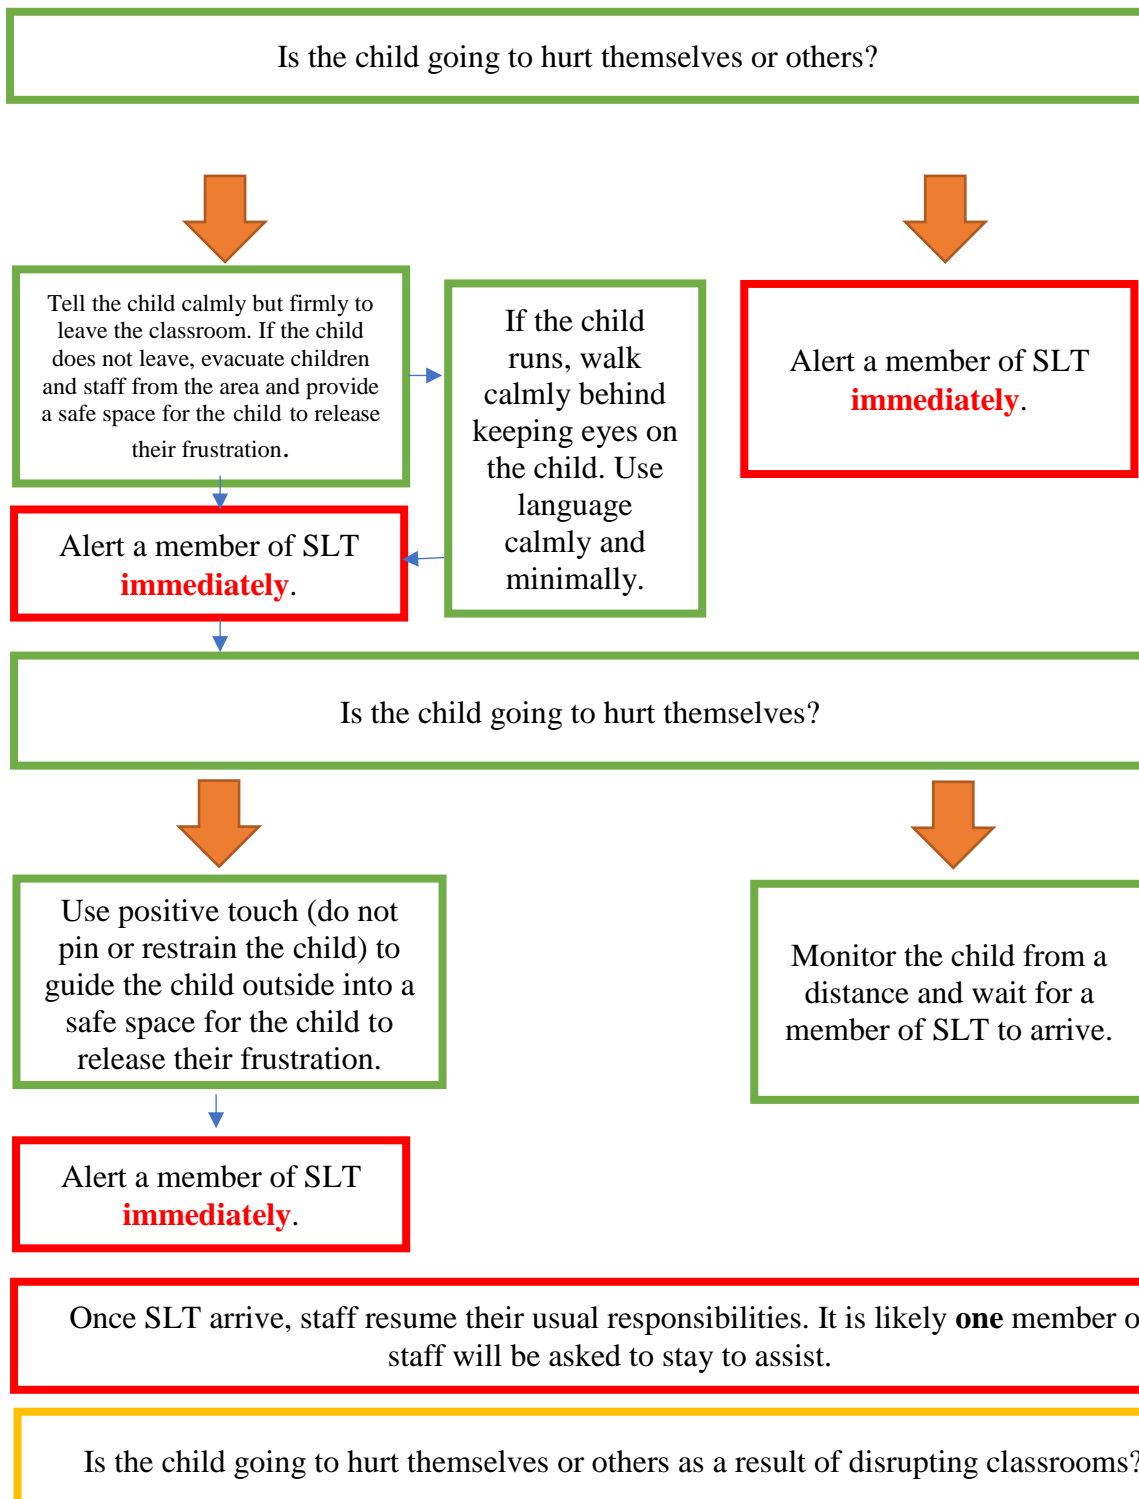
Is the child going to hurt themselves or others?

Tell the child calmly but firmly to leave the classroom. If the child does not leave, evacuate children and staff from the area and provide a safe space for the child to release their frustration.

If the child runs, walk calmly behind keeping eyes on the child. Use language calmly and minimally.

Alert a member of SLT **immediately**.

Alert a member of SLT **immediately**.

Is the child going to hurt themselves?

Use positive touch (do not pin or restrain the child) to guide the child outside into a safe space for the child to release their frustration.

Monitor the child from a distance and wait for a member of SLT to arrive.

Alert a member of SLT **immediately**.

Once SLT arrive, staff resume their usual responsibilities. It is likely **one** member o staff will be asked to stay to assist.

Is the child going to hurt themselves or others as a result of disrupting classrooms?